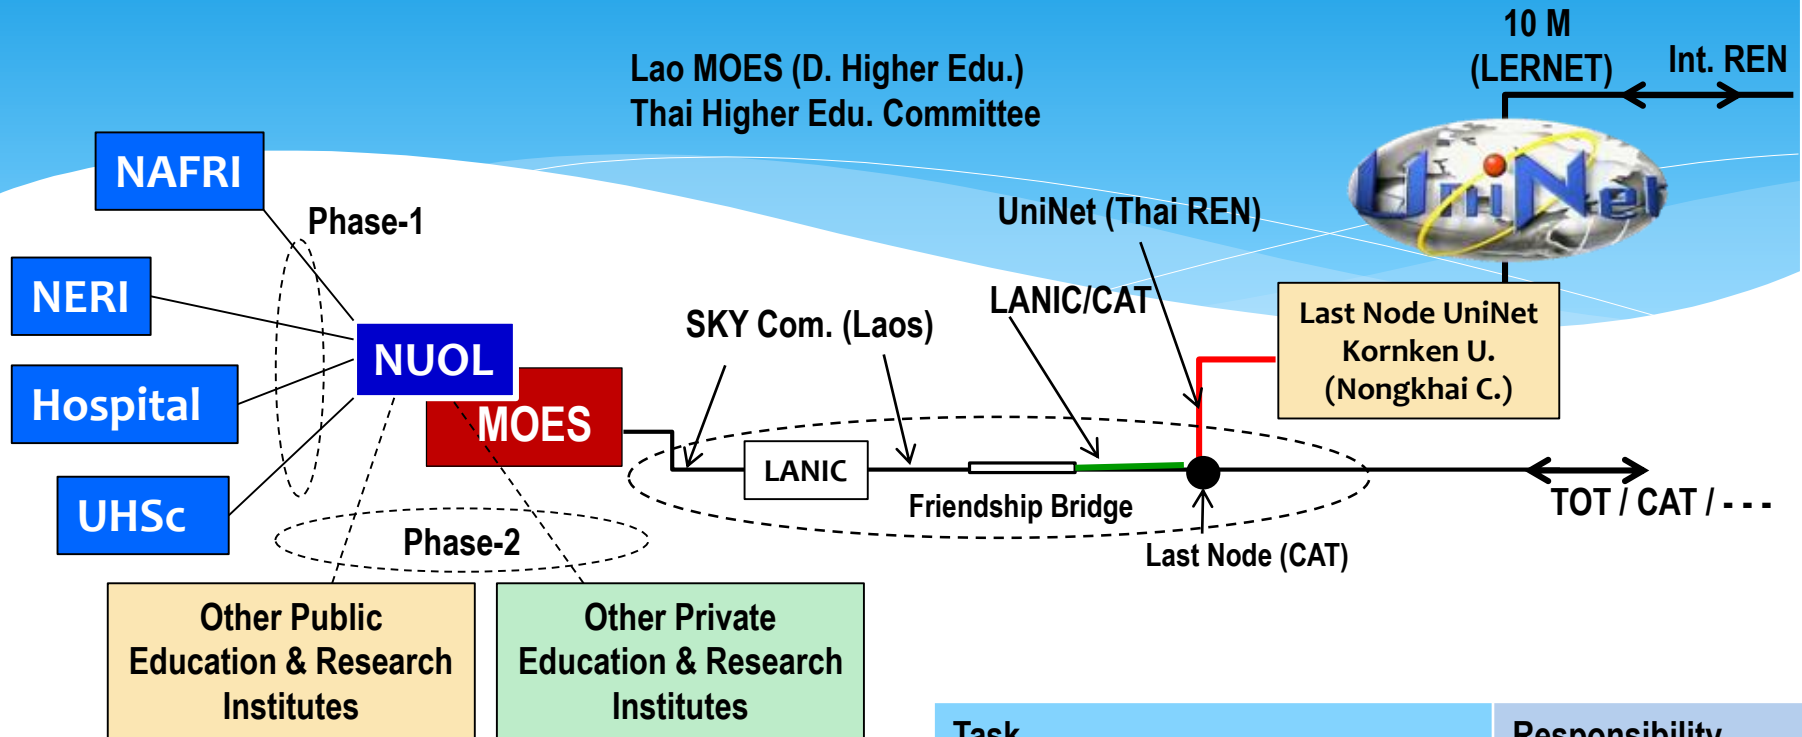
10 M
(LERNET)

Int. REN

Lao MOES (D. Higher Edu.)
Thai Higher Edu. Committee

UniNet

NAFRI

Phase-1

UniNet (Thai REN)

NERI

LANIC/CAT

Last Node UniNet
Kornken U.
(Nongkhai C.)

SKY Com. (Laos)

NUOL

Hospital

MOES

LANIC

UHSc

Friendship Bridge

TOT / CAT / - - -

Phase-2

Last Node (CAT)

Other Public Education & Research Institutes

Other Private Education & Research Institutes

| Task | Responsibility |
|---|---|